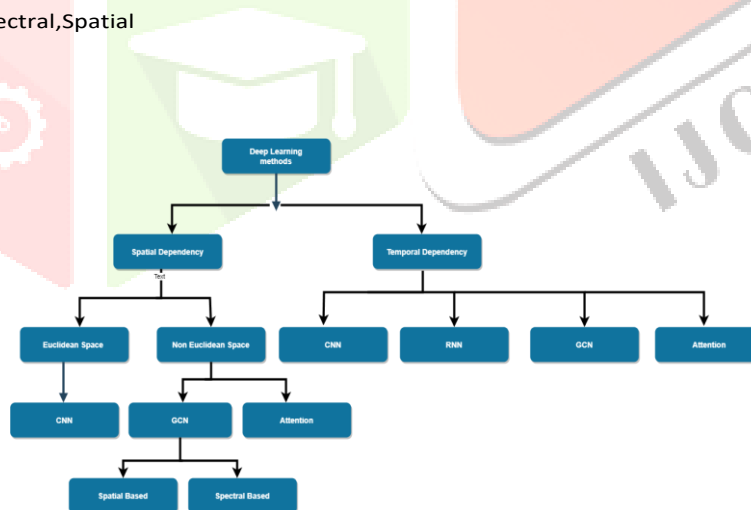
ectral,Spatial

IJC

Deep Learning methods

Spatial Dependency

Text

Temporal Dependency

Euclidean Space

Non Euclidean Space

CNN

RNN

GCN

Attention

CNN

GCN

Attention

Spatial Based

Spectral Based